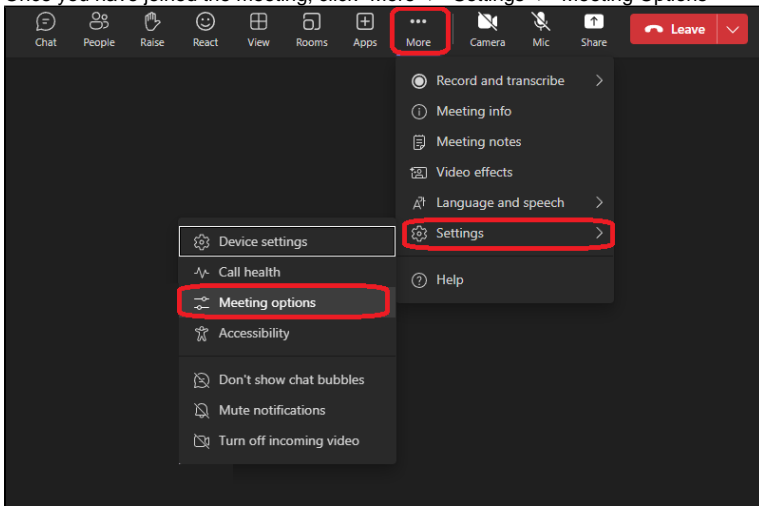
Once you have joined the meeting, click "More" > "Settings" > "Meeting Options"

Chat People Raise React View Rooms Apps More Camera Mic Share Leave

Record and transcribe
Meeting info
Meeting notes
Video effects
Language and speech
Settings
Help

Device settings
Call health
Meeting options
Accessibility
Don't show chat bubbles
Mute notifications
Turn off incoming video